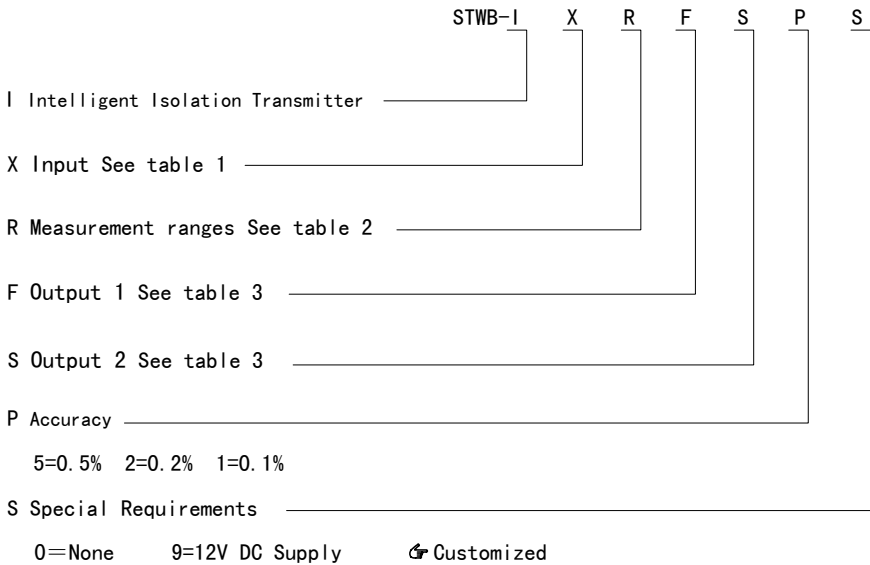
STWB-I X R F S P S

I Intelligent Isolation Transmitter

X Input See table 1

R Measurement ranges See table 2

F Output 1 See table 3

S Output 2 See table 3

P Accuracy

5=0.5% 2=0.2% 1=0.1%

S Special Requirements

0=None 9=12V DC Supply ☞Customized